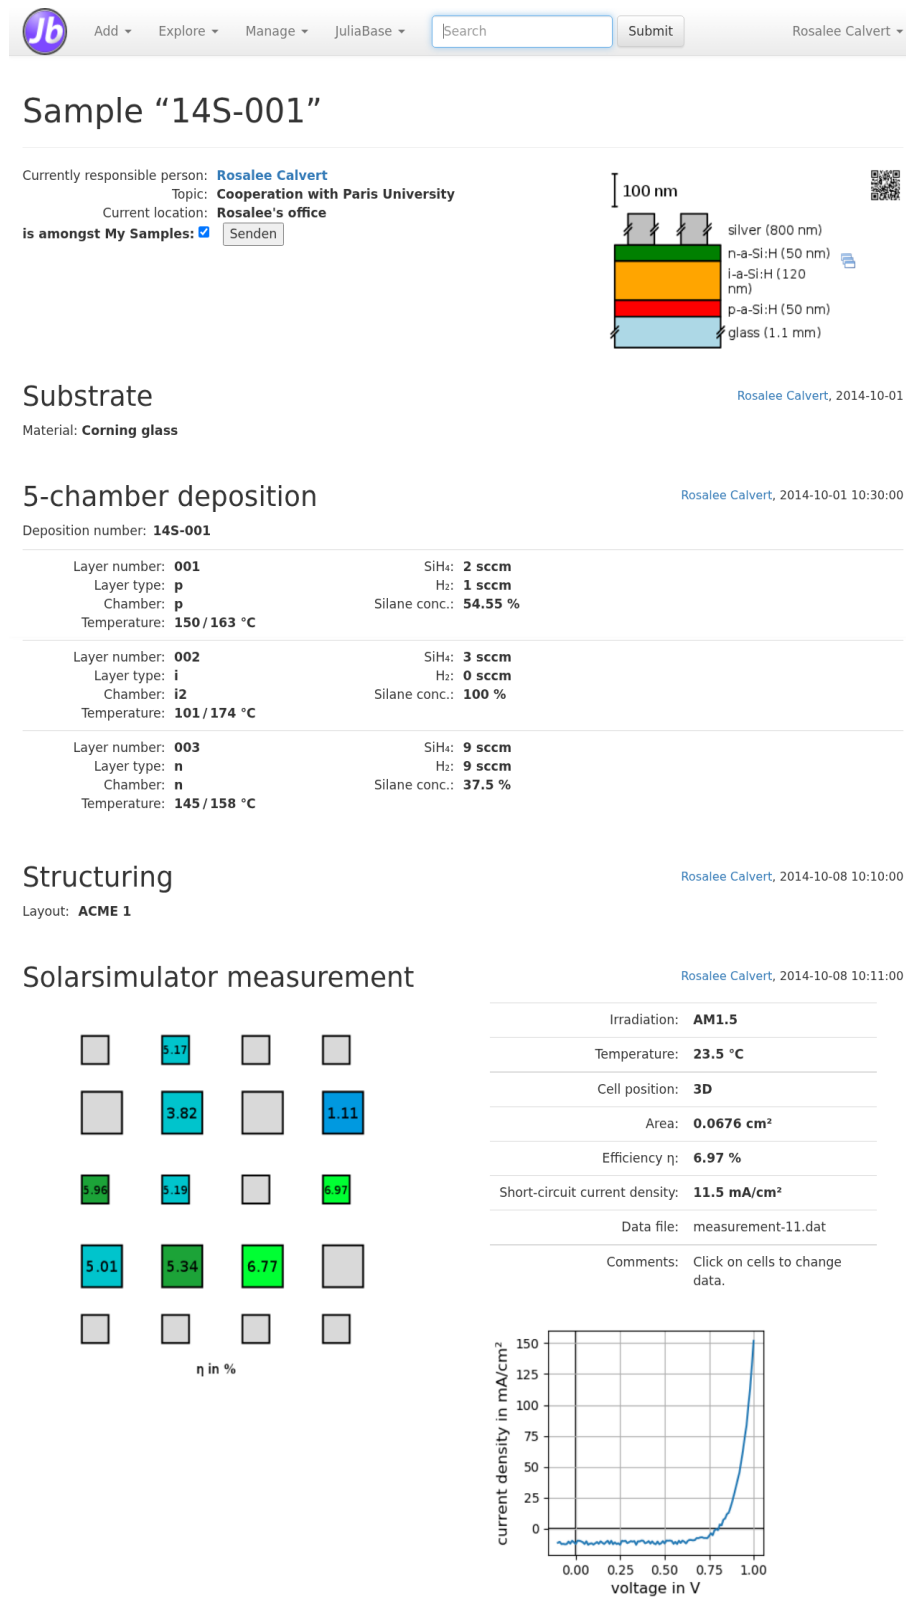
Jb Add ▾ Explore ▾ Manage ▾ JuliaBase ▾ Search Submit Rosalee Calvert ▾

Sample “14S-001”

Currently responsible person: Rosalee Calvert
Topic: Cooperation with Paris University
Current location: Rosalee's office
is amongst My Samples: Senden

100 nm
silver (800 nm)
n-a-Si:H (50 nm)
i-a-Si:H (120 nm)
p-a-Si:H (50 nm)
glass (1.1 mm)

Substrate

Rosalee Calvert, 2014-10-01

Material: Corning glass

5-chamber deposition

Rosalee Calvert, 2014-10-01 10:30:00

Deposition number: 14S-001

Layer number: 001
Layer type: p
Chamber: p
Temperature: 150 / 163 °C
SiH₄: 2 sccm
H₂: 1 sccm
Silane conc.: 54.55 %

Layer number: 002
Layer type: i
Chamber: i2
Temperature: 101 / 174 °C
SiH₄: 3 sccm
H₂: 0 sccm
Silane conc.: 100 %

Layer number: 003
Layer type: n
Chamber: n
Temperature: 145 / 158 °C
SiH₄: 9 sccm
H₂: 9 sccm
Silane conc.: 37.5 %

Structuring

Rosalee Calvert, 2014-10-08 10:10:00

Layout: ACME 1

Solarsimulator measurement

Rosalee Calvert, 2014-10-08 10:11:00

5.17
3.82 1.11
5.96 5.19 6.97
5.01 5.34 6.77
η in %

Irradiation: AM1.5
Temperature: 23.5 °C
Cell position: 3D
Area: 0.0676 cm²
Efficiency η: 6.97 %
Short-circuit current density: 11.5 mA/cm²
Data file: measurement-11.dat
Comments: Click on cells to change data.

current density in mA/cm²
150
125
100
75
50
25
0
0.00 0.25 0.50 0.75 1.00
voltage in V